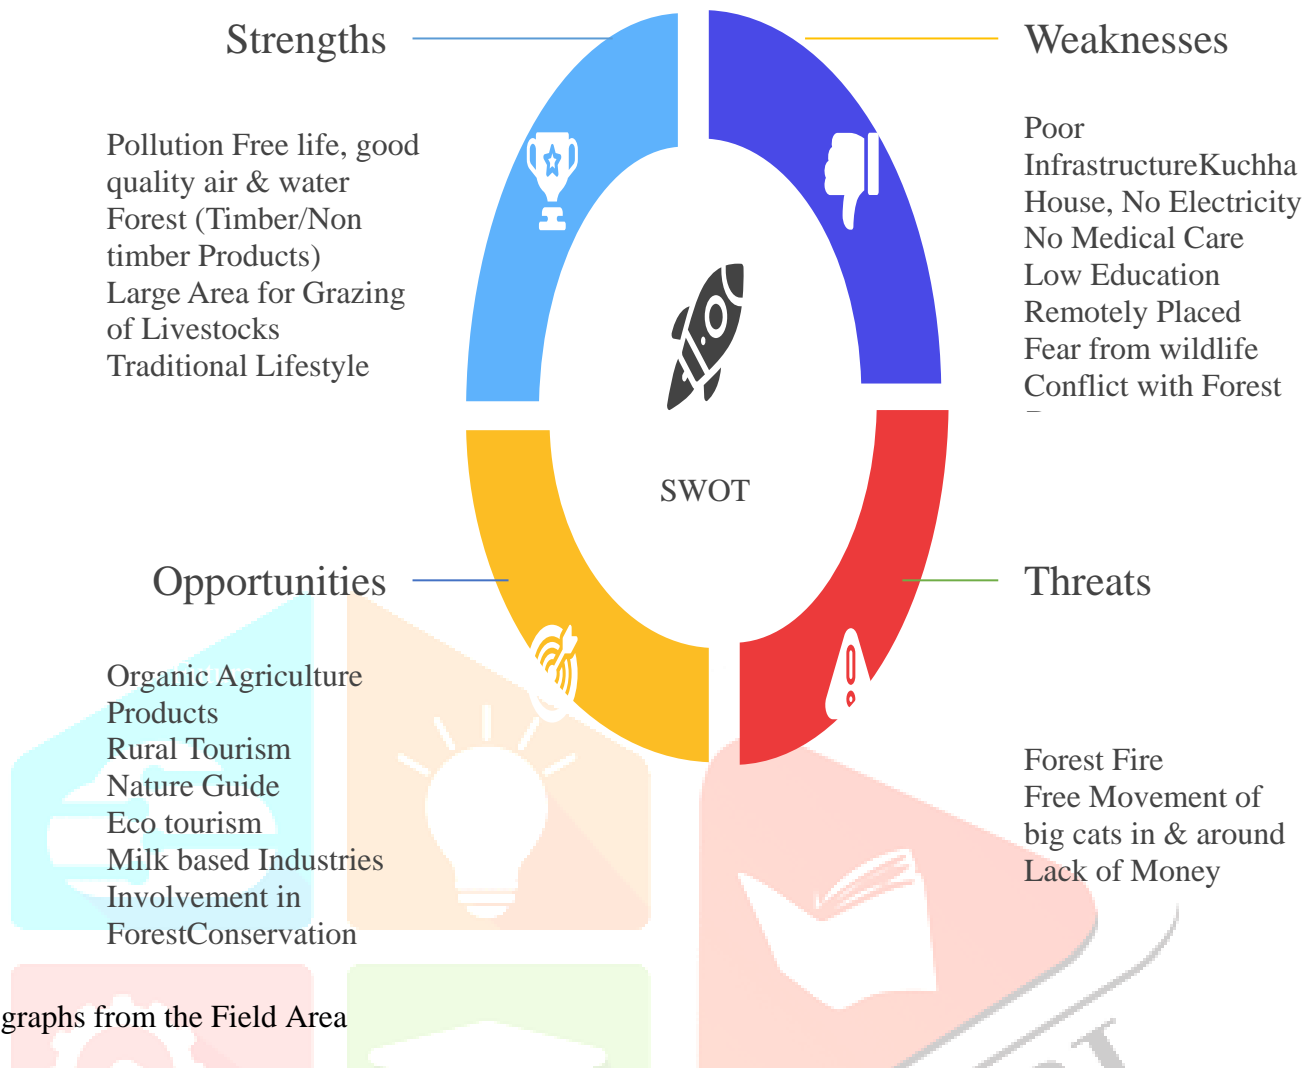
Strengths

Pollution Free life, good quality air & water
Forest (Timber/Non timber Products)
Large Area for Grazing of Livestocks
Traditional Lifestyle

Weaknesses

Poor InfrastructureKuchha House, No Electricity
No Medical Care
Low Education
Remotely Placed
Fear from wildlife
Conflict with Forest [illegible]

SWOT

Opportunities

Organic Agriculture Products
Rural Tourism
Nature Guide
Eco tourism
Milk based Industries
Involvement in ForestConservation

Threats

Forest Fire
Free Movement of big cats in & around
Lack of Money

graphs from the Field Area